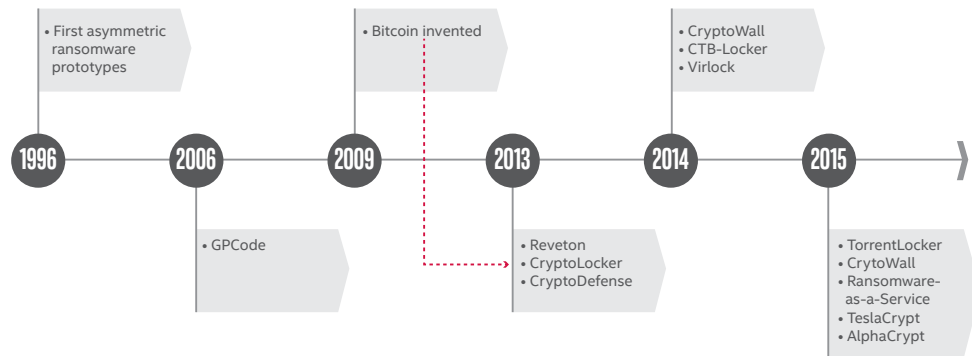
• First asymmetric ransomware prototypes

• Bitcoin invented

• CryptoWall
• CTB-Locker
• Virlock

1996

2006

2009

2013

2014

2015

• GPCode

• Reveton
• CryptoLocker
• CryptoDefense

• TorrentLocker
• CrytoWall
• Ransomware-as-a-Service
• TeslaCrypt
• AlphaCrypt